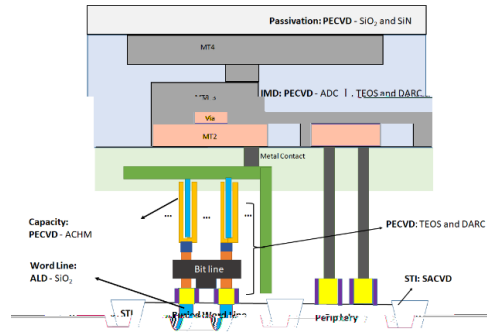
Passivation: PECVD - $SiO_2$ and SiN

MT4

IMD: PECVD - ADC | TEOS and DARC

MT3

Via

MT2

Metal Contact

Capacity:
PECVD - ACHM

PECVD: TEOS and DARC

Word Line:
ALD - $SiO_2$

Bit line

STI

Buried Word line

Periphery

STI: SACVD